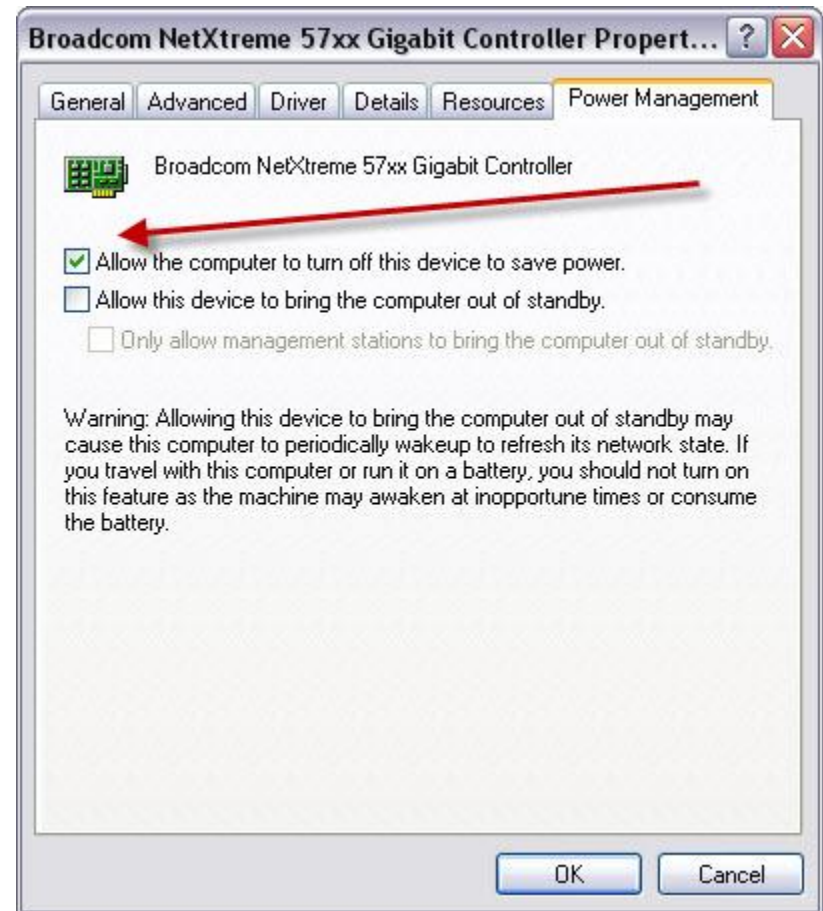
Broadcom NetXtreme 57xx Gigabit Controller Propert... ?

General Advanced Driver Details Resources Power Management

Broadcom NetXtreme 57xx Gigabit Controller

Allow the computer to turn off this device to save power.

Allow this device to bring the computer out of standby.

Only allow management stations to bring the computer out of standby.

Warning: Allowing this device to bring the computer out of standby may cause this computer to periodically wakeup to refresh its network state. If you travel with this computer or run it on a battery, you should not turn on this feature as the machine may awaken at inopportune times or consume the battery.

OK Cancel